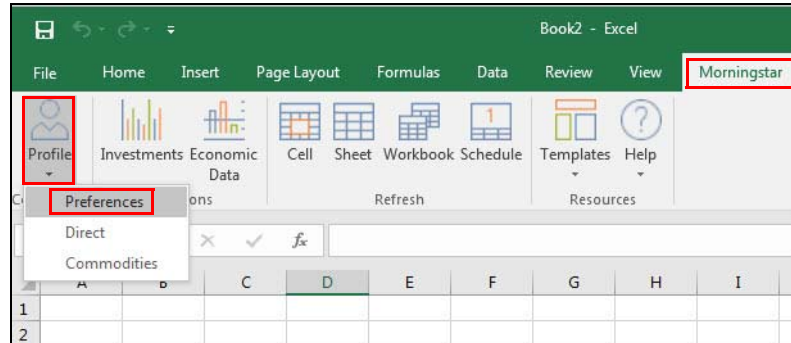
Book2 - Excel

File Home Insert Page Layout Formulas Data Review View Morningstar

Profile Investments Economic Data Cell Sheet Workbook Schedule Templates Help

Preferences
Direct
Commodities

ons Refresh Resources

$f_x$

A B C D E F G H I
1
2